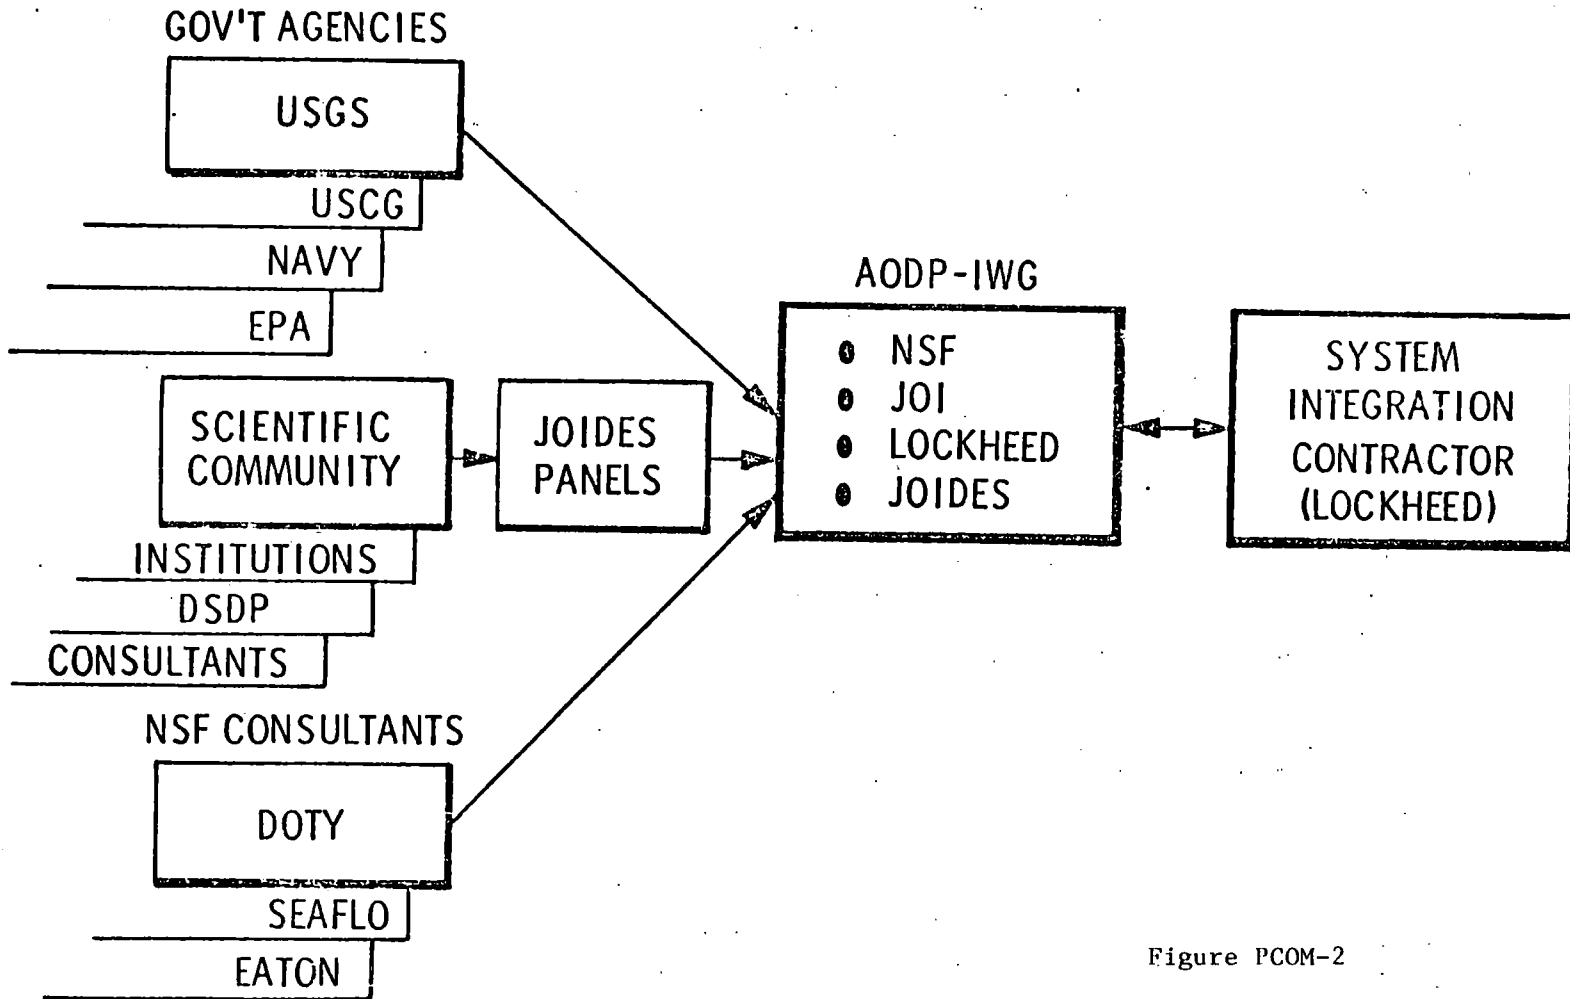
GOV'T AGENCIES

USGS

USCG

NAVY

EPA

SCIENTIFIC COMMUNITY

JOIDES PANELS

INSTITUTIONS

DSDP

CONSULTANTS

NSF CONSULTANTS

DOTY

SEAFLO

EATON

AODP-IWG

• NSF
• JOI
• LOCKHEED
• JOIDES

SYSTEM INTEGRATION CONTRACTOR (LOCKHEED)

Figure PCOM-2